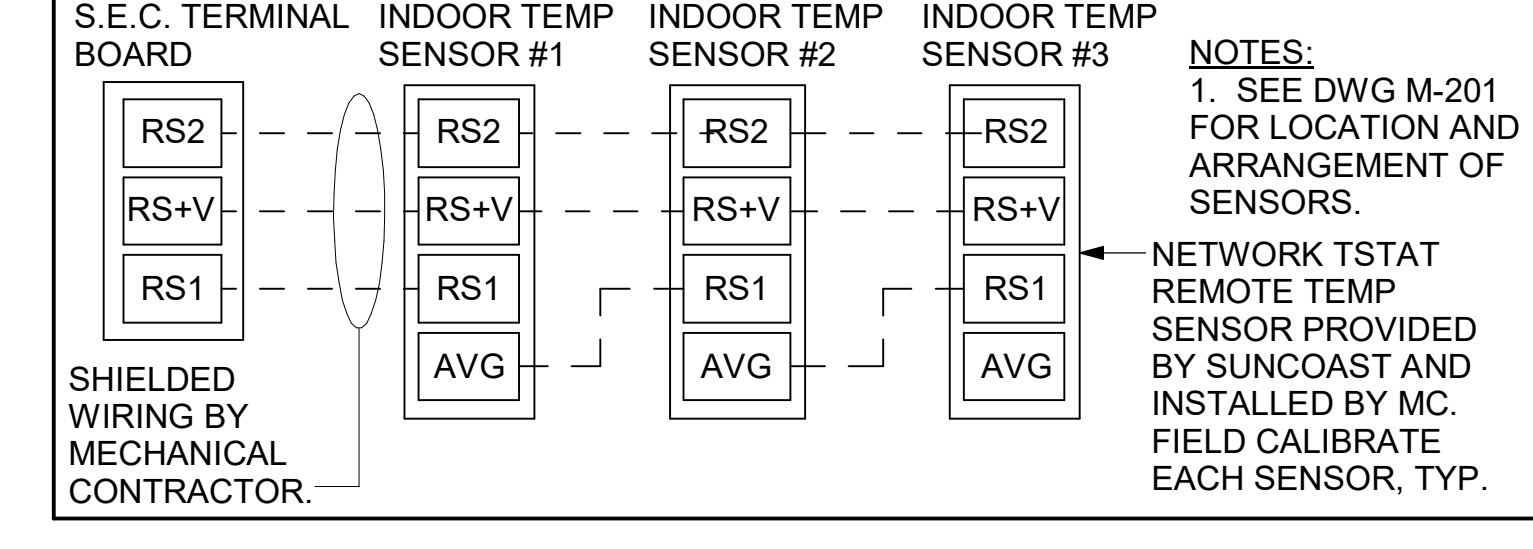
S.E.C. TERMINAL BOARD

RS2
RS+V
RS1

INDOOR TEMP SENSOR #1

RS2
RS+V
RS1
AVG

INDOOR TEMP SENSOR #2

RS2
RS+V
RS1
AVG

INDOOR TEMP SENSOR #3

RS2
RS+V
RS1
AVG

NOTES:
1. SEE DWG M-201 FOR LOCATION AND ARRANGEMENT OF SENSORS.

NETWORK TSTAT REMOTE TEMP SENSOR PROVIDED BY SUNCOAST AND INSTALLED BY MC. FIELD CALIBRATE EACH SENSOR, TYP.

SHIELDED WIRING BY MECHANICAL CONTRACTOR.